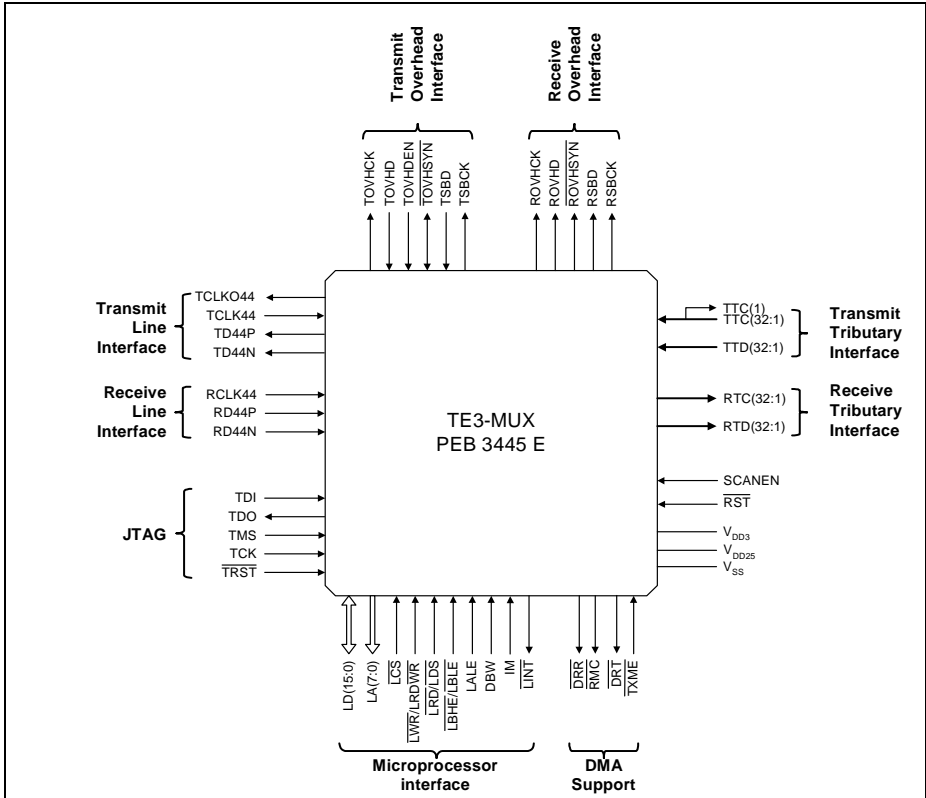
Transmit Overhead Interface

TOVHCK
TOVHD
TOVHDEN
$\overline{TOVHSYN}$
TSBD
TSBCK

Receive Overhead Interface

ROVHCK
ROVHD
$\overline{ROVHSYN}$
RSBD
RSBCK

Transmit Line Interface

TCLKO44
TCLK44
TD44P
TD44N

Receive Line Interface

RCLK44
RD44P
RD44N

JTAG

TDI
TDO
TMS
TCK
$\overline{TRST}$

TE3-MUX
PEB 3445 E

TTC(1)
TTC(32:1)
TTD(32:1)

Transmit Tributary Interface

RTC(32:1)
RTD(32:1)

Receive Tributary Interface

SCANEN
$\overline{RST}$
$V_{DD3}$
$V_{DD25}$
$V_{SS}$

LD(15:0)
LA(7:0)
$\overline{LCS}$
$\overline{LWR}$/LRDWR
$\overline{LRD}$/$\overline{LDS}$
$\overline{LBHE}$/LBLE
LALE
DBW
IM
$\overline{LINT}$

Microprocessor interface

$\overline{DRR}$
$\overline{RMC}$
$\overline{DRT}$
$\overline{TXME}$

DMA Support